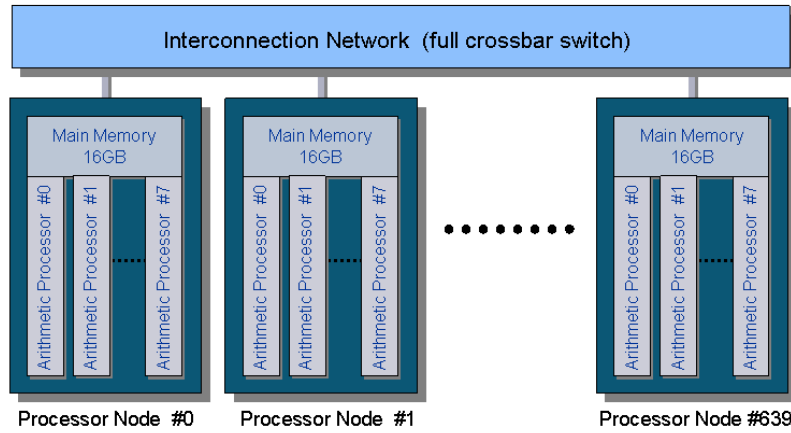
Interconnection Network (full crossbar switch)

Main Memory 16GB

Arithmetic Processor #0

Arithmetic Processor #1

Arithmetic Processor #7

Processor Node #0

Main Memory 16GB

Arithmetic Processor #0

Arithmetic Processor #1

Arithmetic Processor #7

Processor Node #1

Main Memory 16GB

Arithmetic Processor #0

Arithmetic Processor #1

Arithmetic Processor #7

Processor Node #639